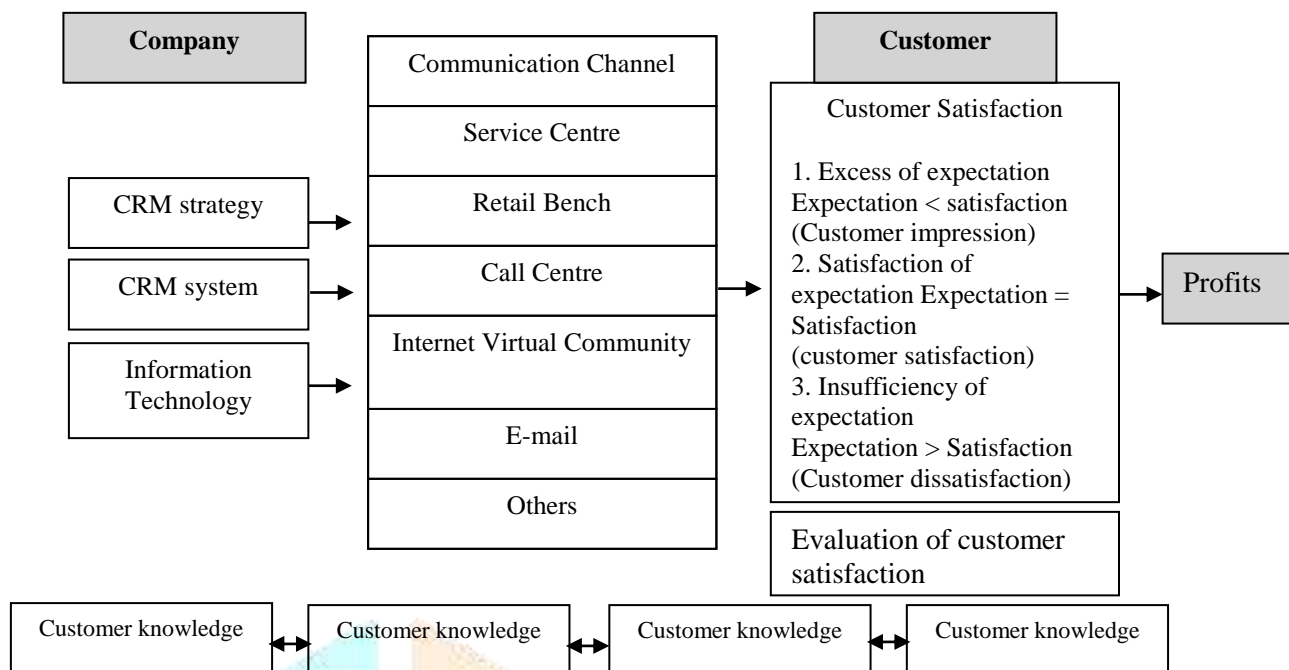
Company

Communication Channel

Service Centre

Retail Bench

Call Centre

Internet Virtual Community

E-mail

Others

CRM strategy

CRM system

Information Technology

Customer

Customer Satisfaction

1. Excess of expectation Expectation < satisfaction (Customer impression)
2. Satisfaction of expectation Expectation = Satisfaction (customer satisfaction)
3. Insufficiency of expectation Expectation > Satisfaction (Customer dissatisfaction)

Profits

Evaluation of customer satisfaction

Customer knowledge

Customer knowledge

Customer knowledge

Customer knowledge